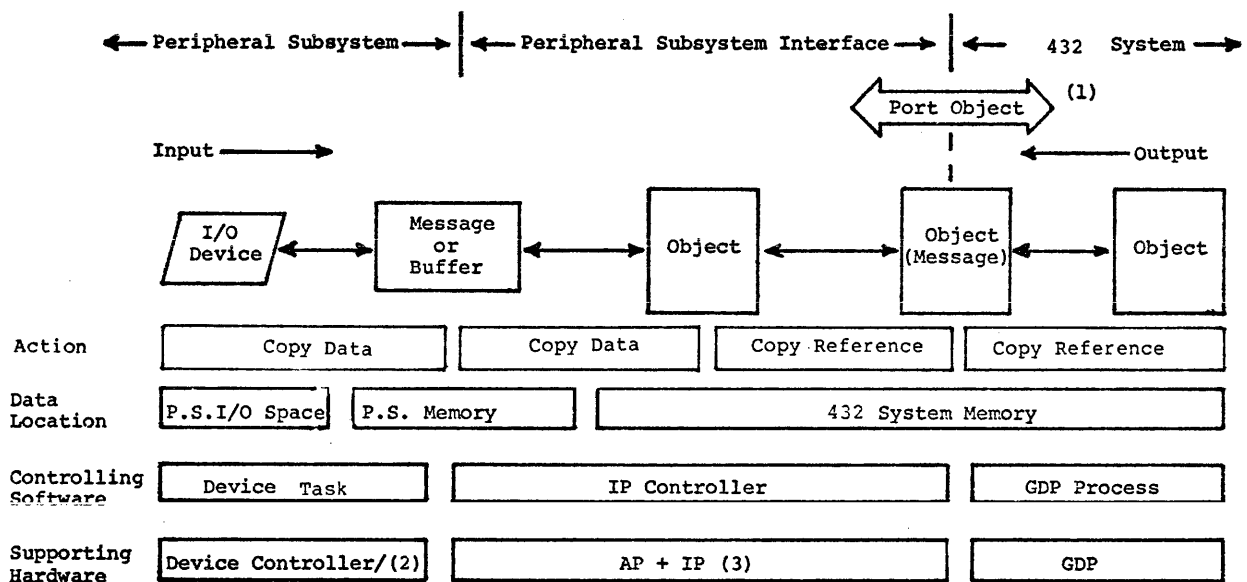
Peripheral Subsystem | Peripheral Subsystem Interface | 432 System

Port Object (1)

Input

Output

I/O Device

Message or Buffer

Object

Object (Message)

Object

Action
Copy Data
Copy Data
Copy Reference
Copy Reference

Data Location
P.S.I/O Space
P.S. Memory
432 System Memory

Controlling Software
Device Task
IP Controller
GDP Process

Supporting Hardware
Device Controller/(2)
AP + IP (3)
GDP